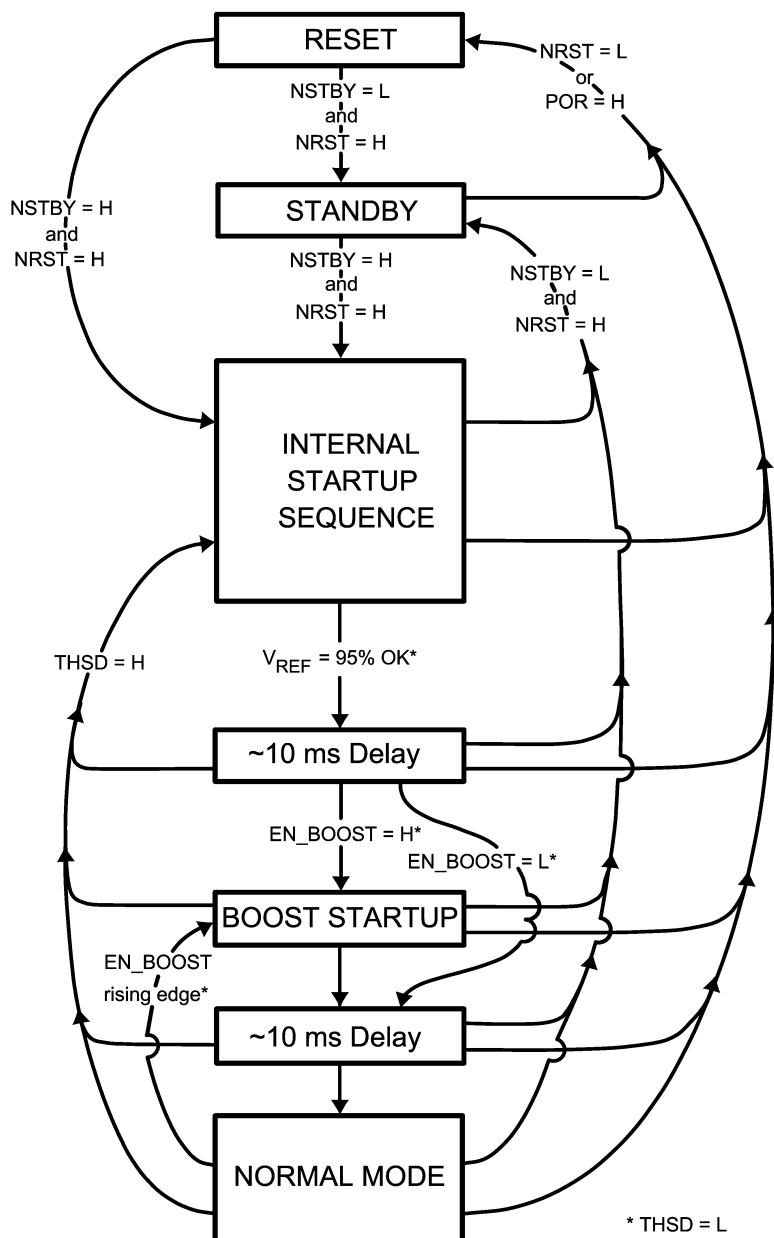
RESET

NRST = L
or
POR = H

NSTBY = L
and
NRST = H

NSTBY = H
and
NRST = H

STANDBY

NSTBY = H
and
NRST = H

NSTBY = L
and
NRST = H

INTERNAL
STARTUP
SEQUENCE

THSD = H

$V_{REF}$ = 95% OK*

~10 ms Delay

EN_BOOST = H*

EN_BOOST = L*

BOOST STARTUP

EN_BOOST
rising edge*

~10 ms Delay

NORMAL MODE

* THSD = L